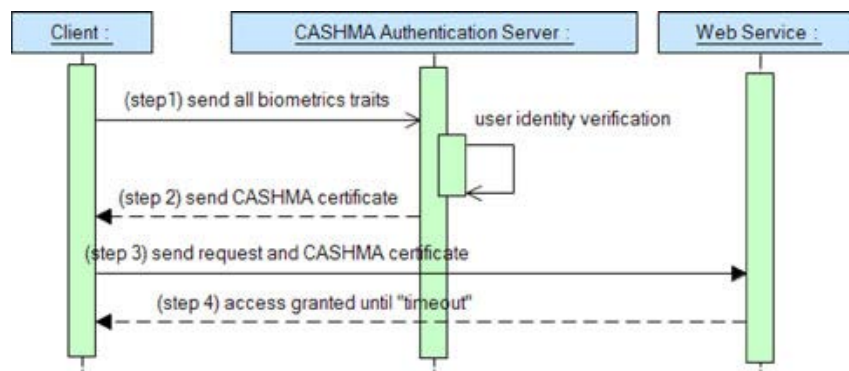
Client :

CASHMA Authentication Server :

Web Service :

(step1) send all biometrics traits

user identity verification

(step 2) send CASHMA certificate

(step 3) send request and CASHMA certificate

(step 4) access granted until "timeout"